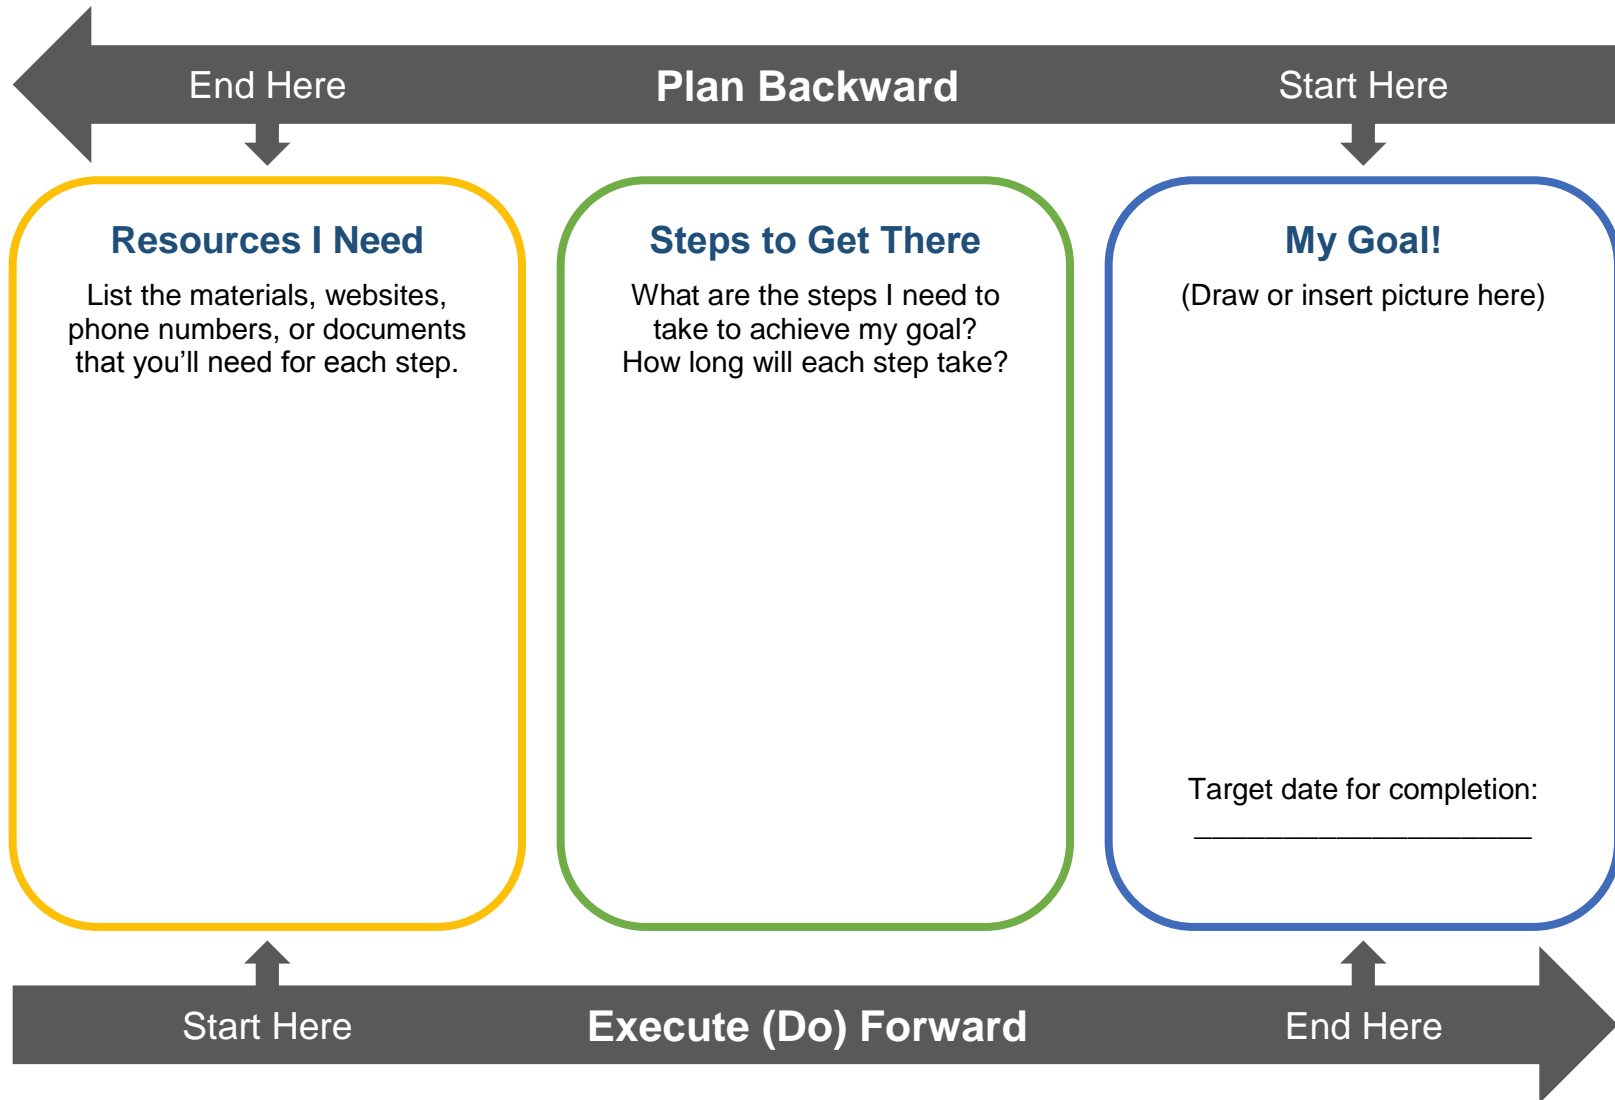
End Here Plan Backward Start Here

Resources I Need

List the materials, websites, phone numbers, or documents that you’ll need for each step.

Steps to Get There

What are the steps I need to take to achieve my goal? How long will each step take?

My Goal!

(Draw or insert picture here)

Target date for completion:

______________________

Start Here Execute (Do) Forward End Here